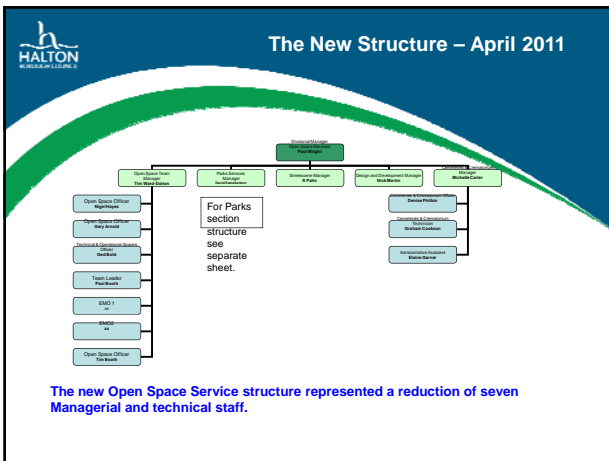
HALTON
BOROUGH COUNCIL

The New Structure – April 2011

Divisional Manager
Open Space Services
Paul Wright

Open Space Team Manager
Tim Ward-Dutton

Parks Services Manager
David Sanderson

Streetscene Manager
R Pallo

Design and Development Manager
Nick Martin

Cemeteries & Crematorium Manager
Michelle Carter

Open Space Officer
Nigel Hayes

Open Space Officer
Gary Arnold

Technical & Operational Spaces Officer
Ged Bold

Team Leader
Paul Booth

EMO 1
xx

EMO2
xx

Open Space Officer
Tim Booth

For Parks section structure see separate sheet.

Cemeteries & Crematorium Officer
Denise Pimlott

Cemeteries & Crematorium Technician
Graham Cookson

Administrative Assistant
Elaine Garner

The new Open Space Service structure represented a reduction of seven Managerial and technical staff.